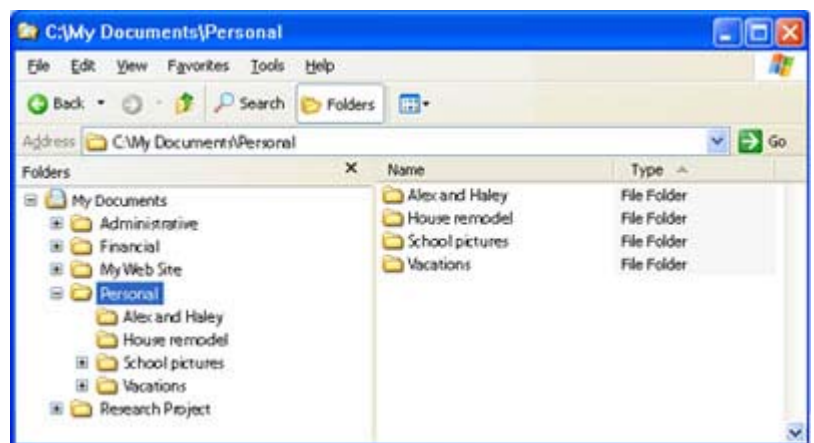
C:\My Documents\Personal

File Edit View Favorites Tools Help

Back Search Folders

Address C:\My Documents\Personal Go

Folders ×

My Documents
Administrative
Financial
My Web Site
Personal
Alex and Haley
House remodel
School pictures
Vacations
Research Project

| Name | Type |
|---|---|
| Alex and Haley | File Folder |
| House remodel | File Folder |
| School pictures | File Folder |
| Vacations | File Folder |